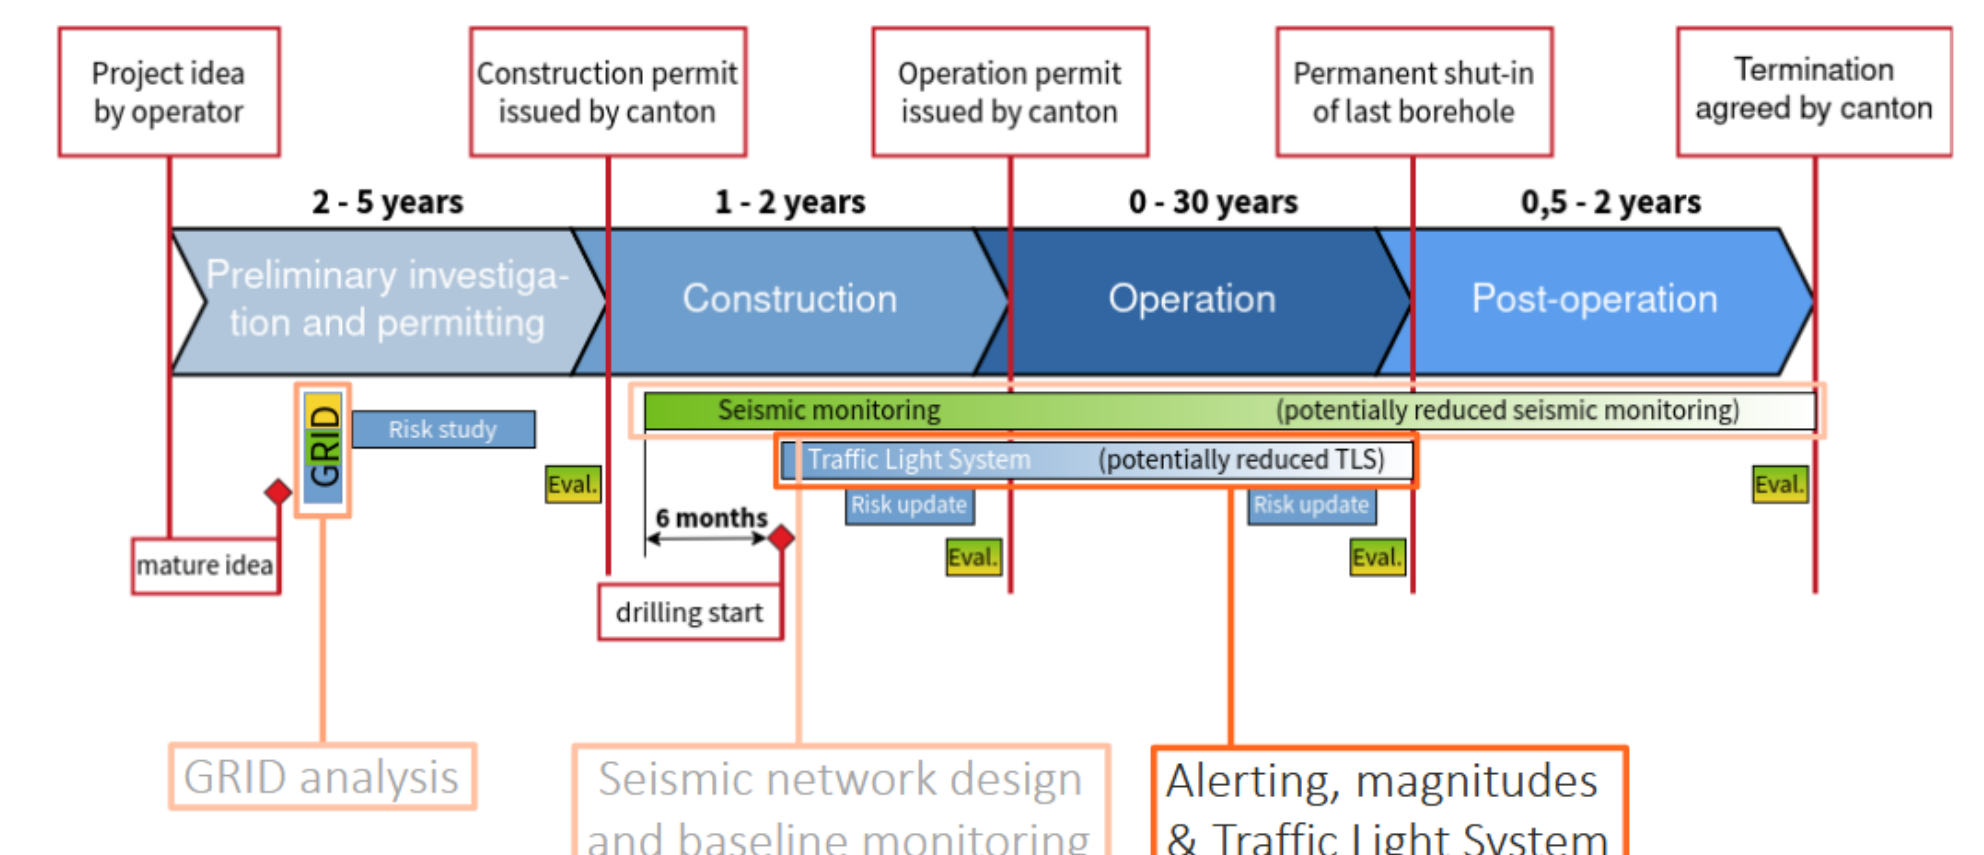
Project idea by operator

Construction permit issued by canton

Operation permit issued by canton

Permanent shut-in of last borehole

Termination agreed by canton

2 - 5 years

1 - 2 years

0 - 30 years

0,5 - 2 years

Preliminary investigation and permitting

Construction

Operation

Post-operation

GRID

Risk study

Eval.

Seismic monitoring (potentially reduced seismic monitoring)

Traffic Light System (potentially reduced TLS)

Risk update

Risk update

Eval.

Eval.

Eval.

6 months

mature idea

drilling start

GRID analysis

Seismic network design and baseline monitoring

Alerting, magnitudes & Traffic Light System